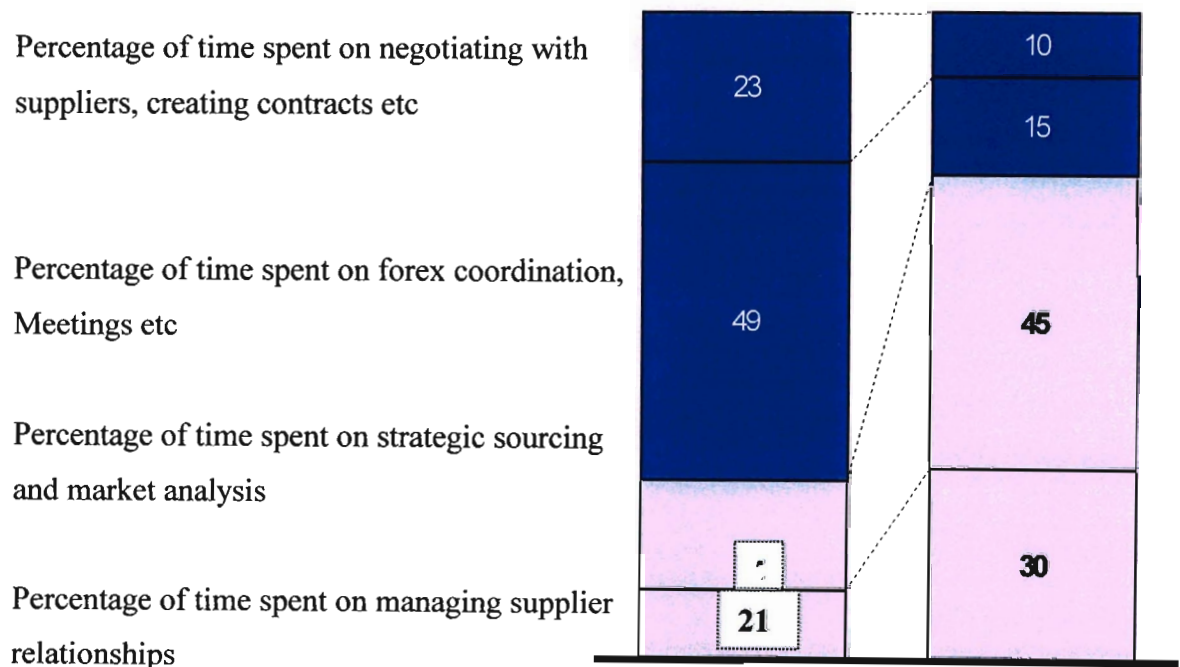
Percentage of time spent on negotiating with suppliers, creating contracts etc

Percentage of time spent on forex coordination, Meetings etc

Percentage of time spent on strategic sourcing and market analysis

Percentage of time spent on managing supplier relationships

23

49

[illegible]

21

10

15

45

30